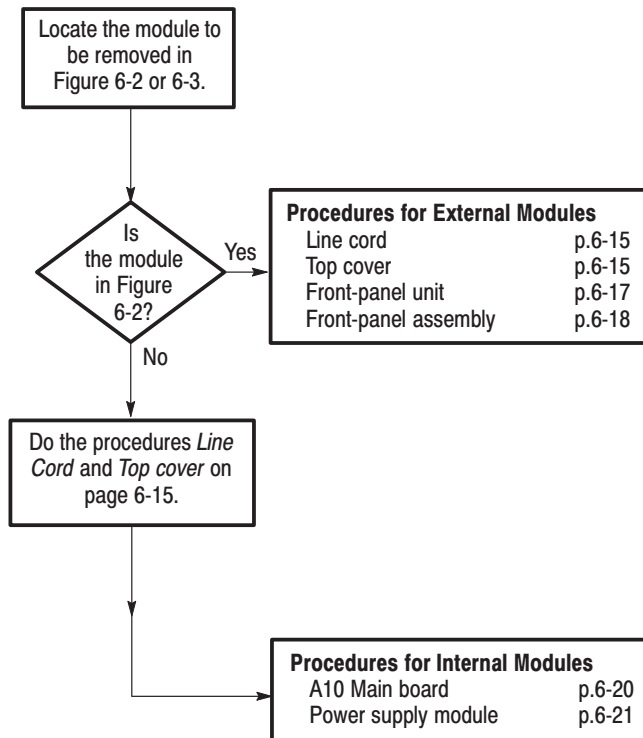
Locate the module to be removed in Figure 6-2 or 6-3.

Is the module in Figure 6-2?

Yes

No

Procedures for External Modules

| | |
|---|---|
| Line cord | p.6-15 |
| Top cover | p.6-15 |
| Front-panel unit | p.6-17 |
| Front-panel assembly | p.6-18 |

Do the procedures *Line Cord* and *Top cover* on page 6-15.

Procedures for Internal Modules

| | |
|---|---|
| A10 Main board | p.6-20 |
| Power supply module | p.6-21 |